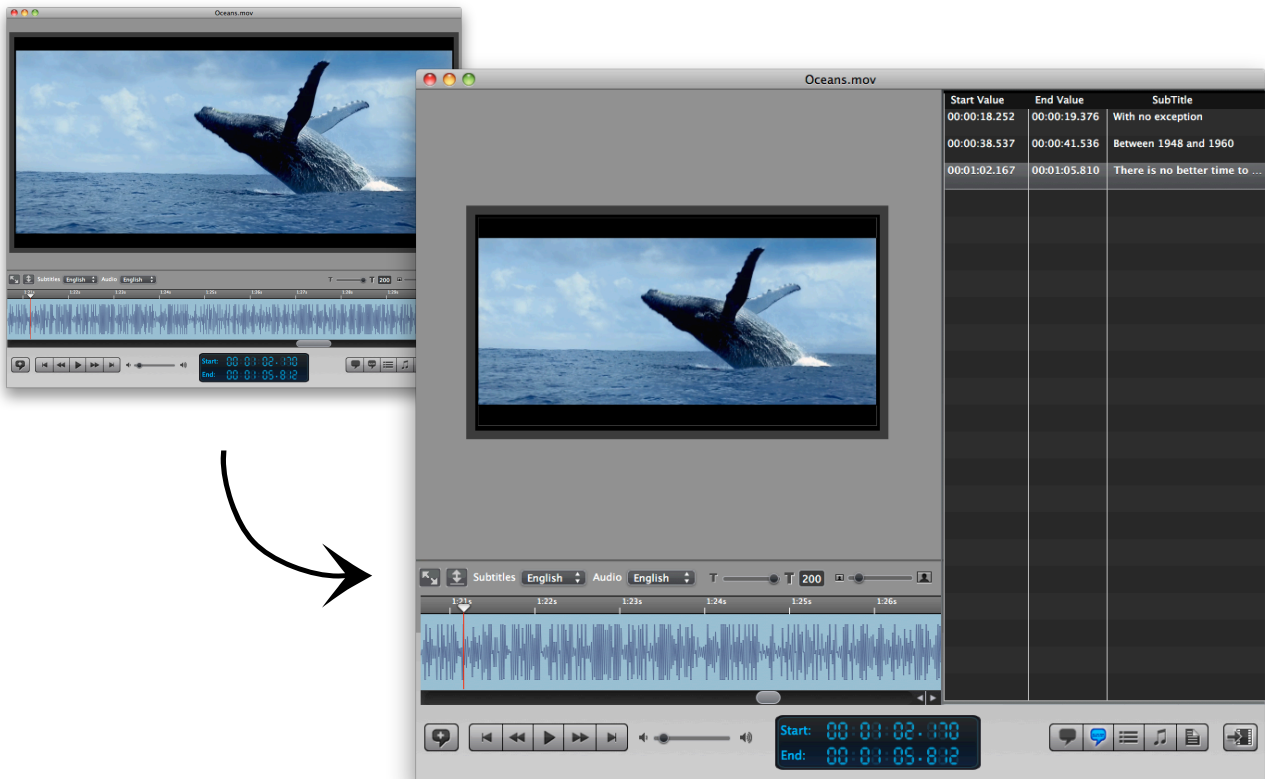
Oceans.mov

Subtitles English Audio English 200

Start: 00:01:02.170
End: 00:01:05.812

Oceans.mov

| Start Value | End Value | SubTitle |
|---|---|---|
| 00:00:18.252 | 00:00:19.376 | With no exception |
| 00:00:38.537 | 00:00:41.536 | Between 1948 and 1960 |
| 00:01:02.167 | 00:01:05.810 | There is no better time to ... |

Subtitles English Audio English 200

1:21s 1:22s 1:23s 1:24s 1:25s 1:26s

Start: 00:01:02.170
End: 00:01:05.812